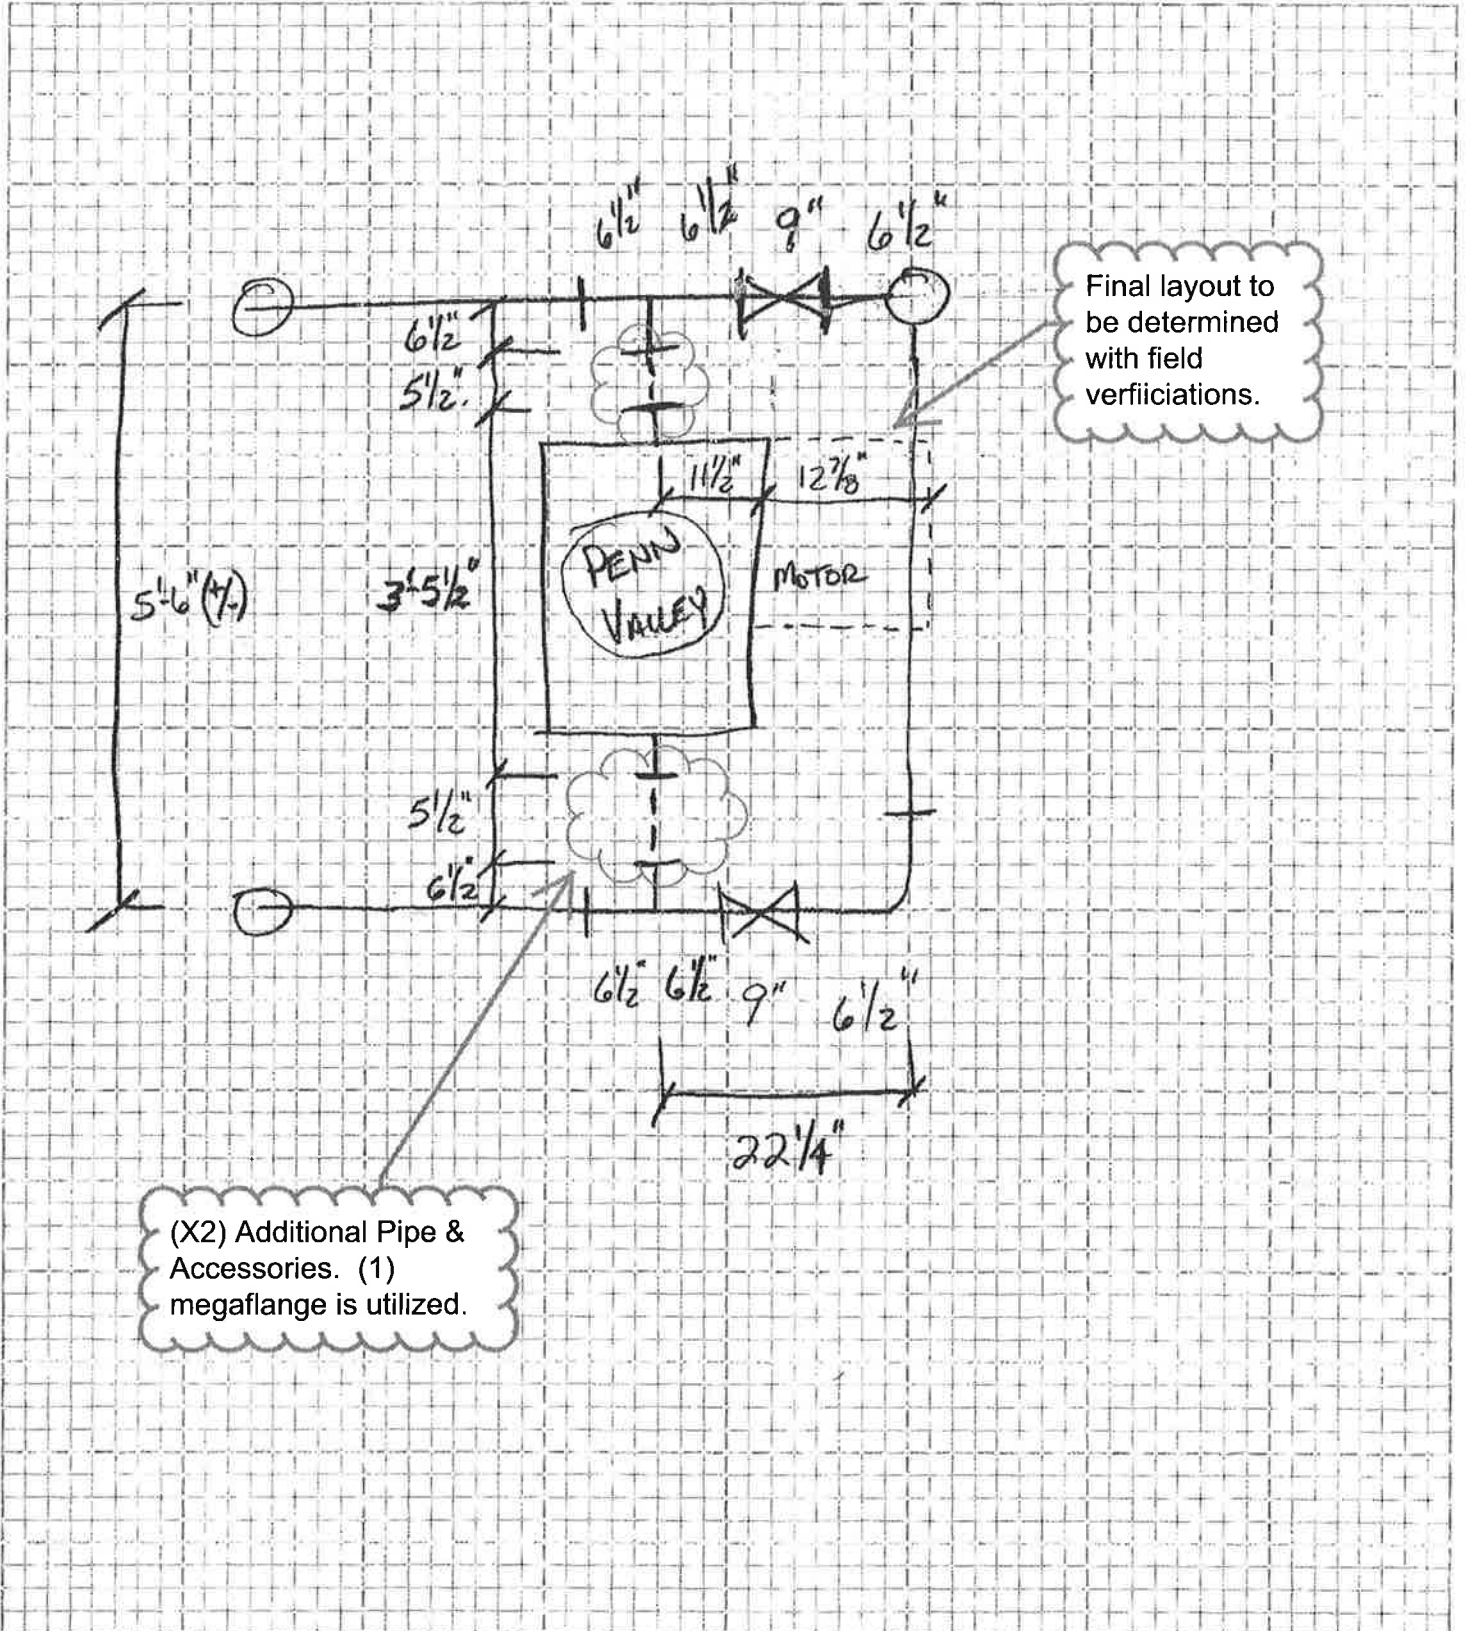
6½" 6½" 9" 6½"

Final layout to be determined with field verfiiciations.

6½"
5½"

11½" 12⅞"

5'-6" (+/-)

3'-5½"

PENN VALLEY

MOTOR

5½"
6½"

6½" 6½" 9" 6½"

22¼"

(X2) Additional Pipe & Accessories. (1) megaflange is utilized.